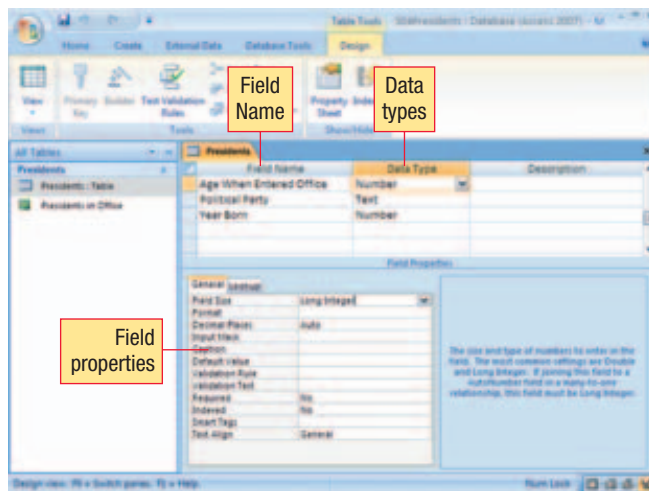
Table Tools SSdPresidents : Database (Access 2007) - M

Home Create External Data Database Tools Design

View Primary Key Builder Test Validation Rules Property Sheet Indexes

Views Tools Show/Hide

Field Name

Data types

All Tables

Presidents

Presidents : Table

Presidents in Office

Presidents

| Field Name | Data Type | Description |
|---|---|---|
| Age When Entered Office | Number | |
| Political Party | Text | |
| Year Born | Number | |

Field Properties

General Lookup

| | |
|---|---|
| Field Size | Long Integer |
| Format | |
| Decimal Places | Auto |
| Input Mask | |
| Caption | |
| Default Value | |
| Validation Rule | |
| Validation Text | |
| Required | No |
| Indexed | No |
| Smart Tags | |
| Text Align | General |

Field properties

The size and type of numbers to enter in the field. The most common settings are Double and Long Integer. If joining this field to a AutoNumber field in a many-to-one relationship, this field must be Long Integer.

Design view. F6 = Switch panes. F1 = Help.

Num Lock